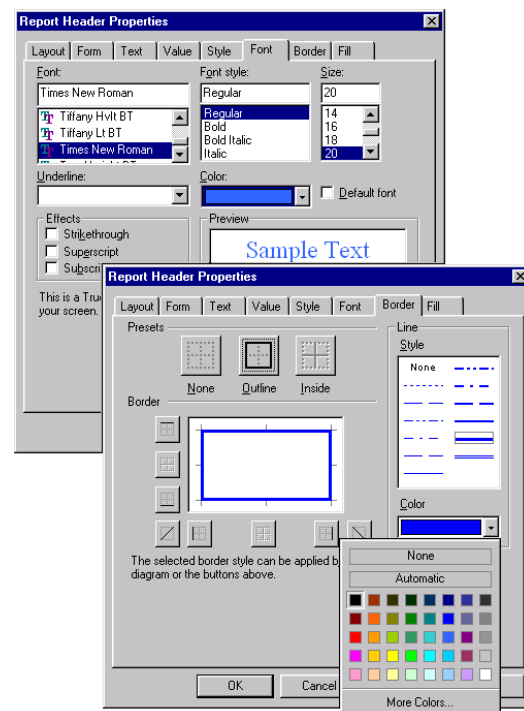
Report Header Properties

Layout | Form | Text | Value | Style | Font | Border | Fill

Font:
Times New Roman
Tiffany Hvlt BT
Tiffany Lt BT
Times New Roman

Font style:
Regular
Regular
Bold
Bold Italic
Italic

Size:
20
14
16
18
20

Underline:

Color:

Default font

Effects
Strikethrough
Superscript
Subscri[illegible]

Preview
Sample Text

This is a Tru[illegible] your screen.

Report Header Properties

Layout | Form | Text | Value | Style | Font | Border | Fill

Presets
None
Outline
Inside

Border

Line
Style
None

Color

The selected border style can be applied b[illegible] diagram or the buttons above.

None
Automatic
More Colors...

OK
Cance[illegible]